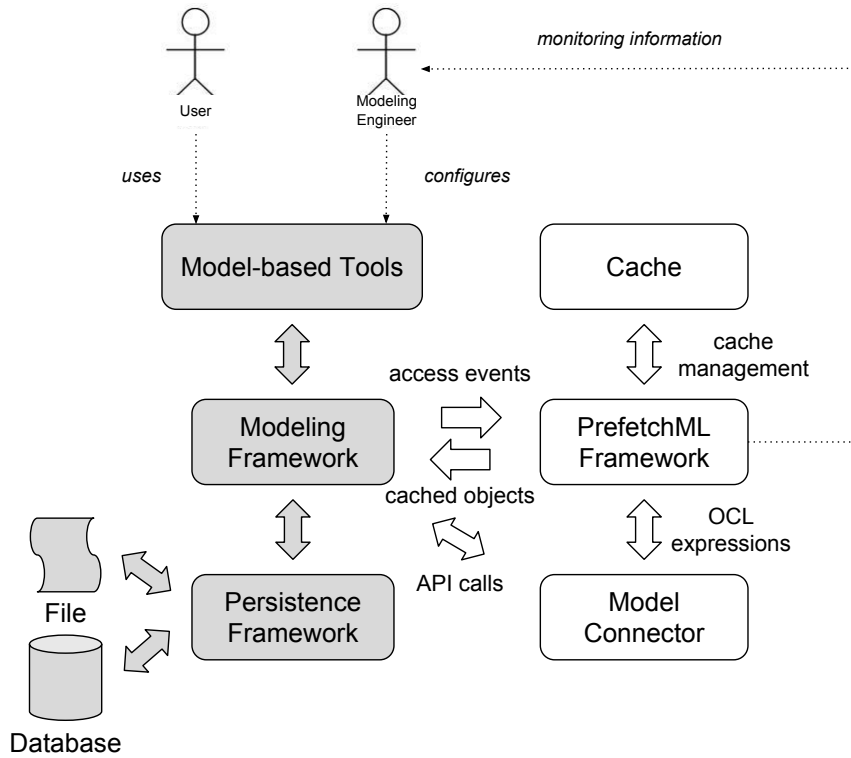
monitoring information

User

Modeling Engineer

uses

configures

Model-based Tools

Cache

cache management

access events

Modeling Framework

PrefetchML Framework

cached objects

OCL expressions

API calls

File

Persistence Framework

Model Connector

Database